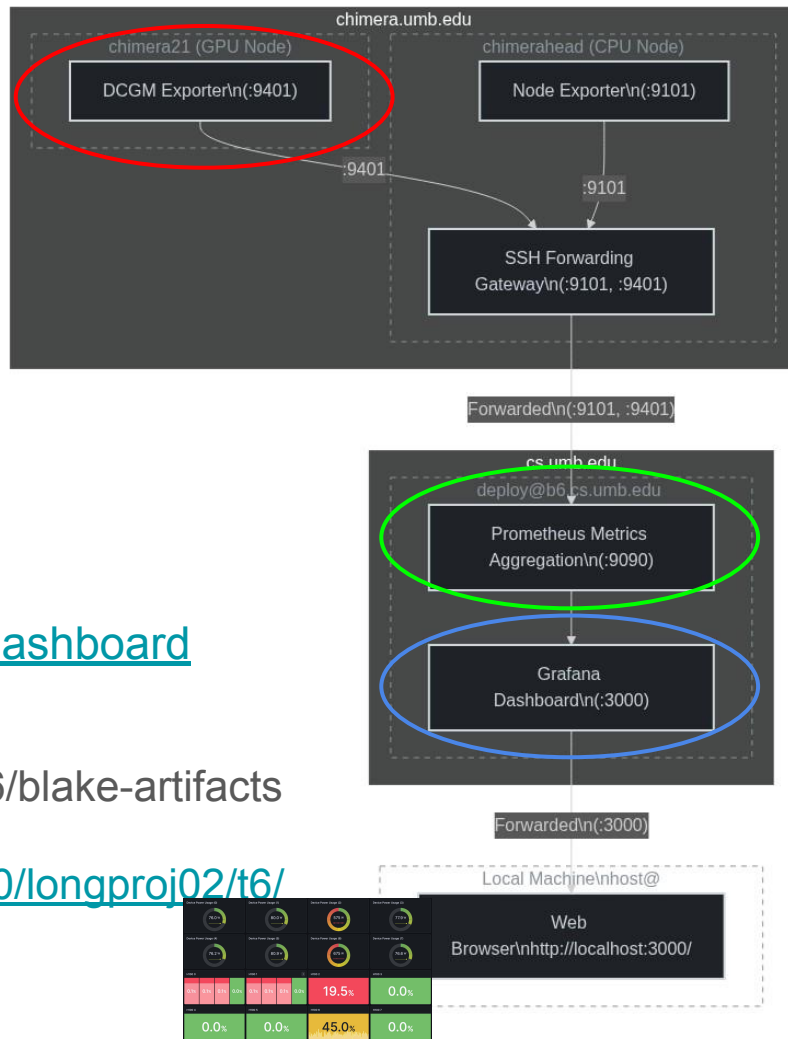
chimera.umb.edu

chimera21 (GPU Node)

DCGM Exporter\n(:9401)

chimerahead (CPU Node)

Node Exporter\n(:9101)

:9401

:9101

SSH Forwarding Gateway\n(:9101, :9401)

Forwarded\n(:9101, :9401)

cs.umb.edu

deploy@b6.cs.umb.edu

Prometheus Metrics Aggregation\n(:9090)

Grafana Dashboard\n(:3000)

Forwarded\n(:3000)

Local Machine\nhost@

Web Browser\nhttp://localhost:3000/

ashboard

6/blake-artifacts

0/longproj02/t6/

19.5%

0.0%

0.0%

0.0%

45.0%

0.0%